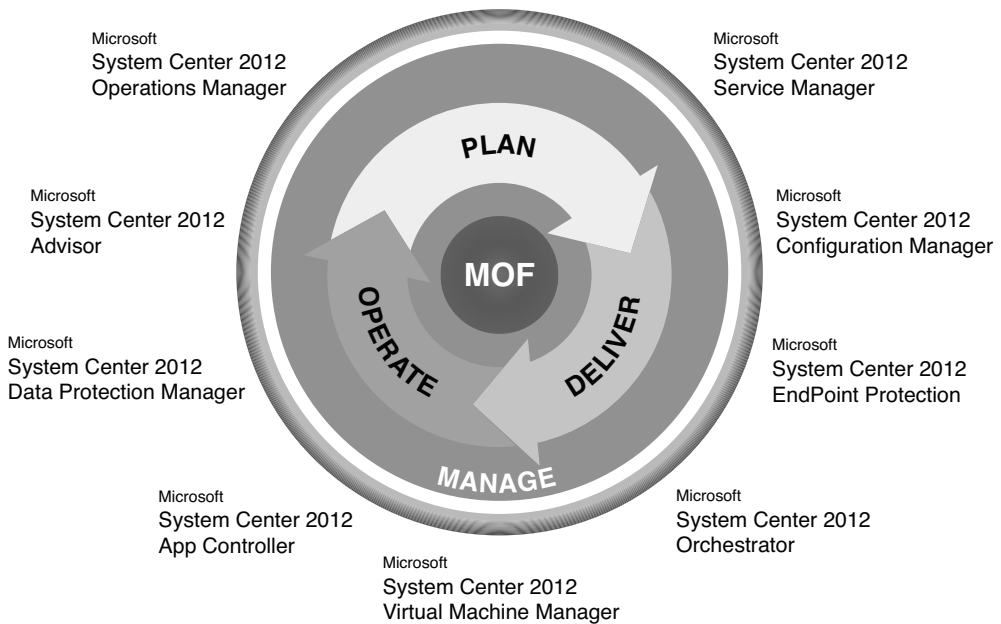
Microsoft
System Center 2012
Operations Manager

Microsoft
System Center 2012
Service Manager

PLAN

Microsoft
System Center 2012
Advisor

Microsoft
System Center 2012
Configuration Manager

MOF

OPERATE

DELIVER

Microsoft
System Center 2012
Data Protection Manager

Microsoft
System Center 2012
EndPoint Protection

MANAGE

Microsoft
System Center 2012
App Controller

Microsoft
System Center 2012
Orchestrator

Microsoft
System Center 2012
Virtual Machine Manager